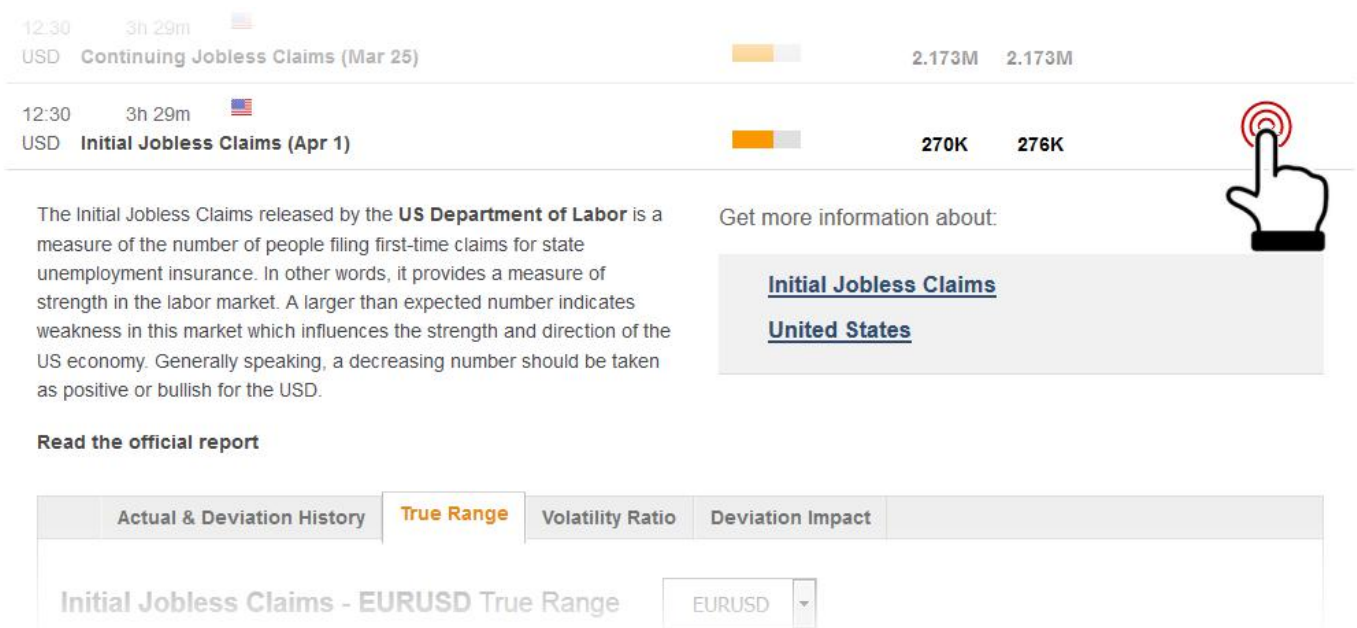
12:30 3h 29m
USD Continuing Jobless Claims (Mar 25) 2.173M 2.173M

12:30 3h 29m
USD Initial Jobless Claims (Apr 1) 270K 276K

The Initial Jobless Claims released by the **US Department of Labor** is a measure of the number of people filing first-time claims for state unemployment insurance. In other words, it provides a measure of strength in the labor market. A larger than expected number indicates weakness in this market which influences the strength and direction of the US economy. Generally speaking, a decreasing number should be taken as positive or bullish for the USD.

Get more information about:

Initial Jobless Claims

United States

Read the official report

| Actual & Deviation History | True Range | Volatility Ratio | Deviation Impact |
|---|---|---|---|

Initial Jobless Claims - EURUSD True Range

EURUSD